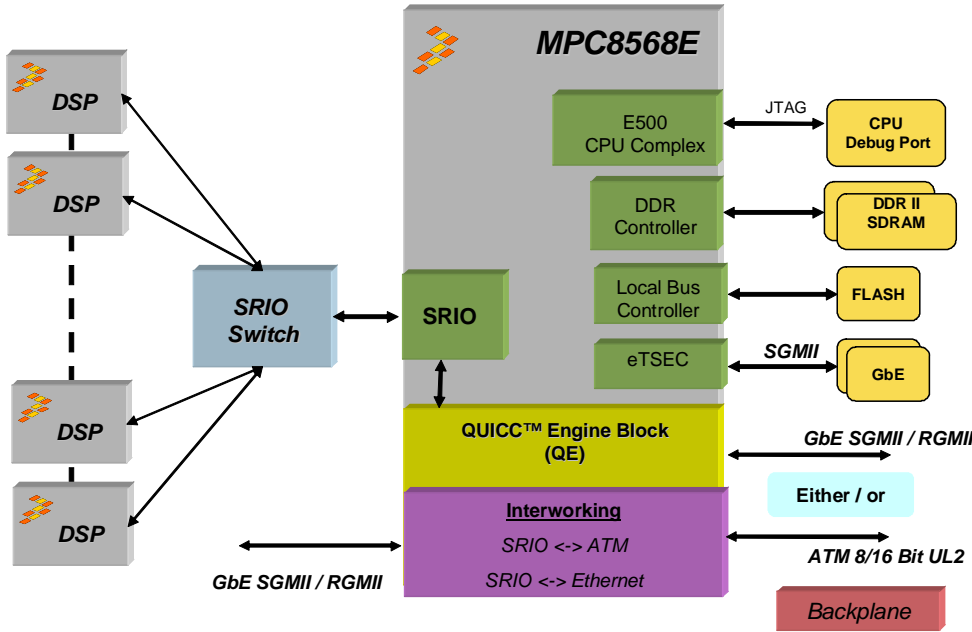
DSP

DSP

DSP

DSP

SRIO Switch

MPC8568E

E500 CPU Complex

JTAG

CPU Debug Port

DDR Controller

DDR II SDRAM

Local Bus Controller

FLASH

SRIO

eTSEC

SGMII

GbE

QUICC™ Engine Block (QE)

GbE SGMII / RGMII

Either / or

Interworking

SRIO <-> ATM

SRIO <-> Ethernet

ATM 8/16 Bit UL2

GbE SGMII / RGMII

Backplane